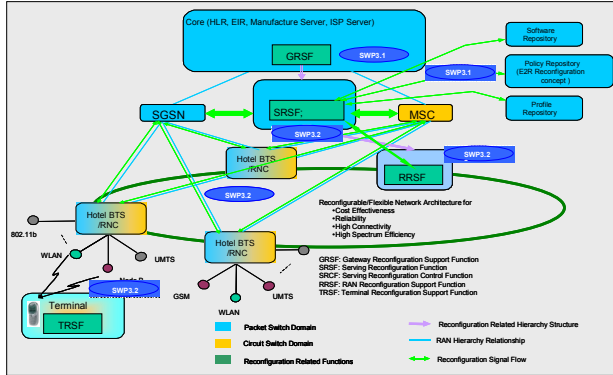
Core (HLR, EIR, Manufacture Server, ISP Server)

GRSF

SWP3.1

Software Repository

Policy Repository (E2R Reconfiguration concept )

SWP3.1

Profile Repository

SGSN

SRSF;

MSC

SWP3.2

Hotel BTS /RNC

SWP3.2

RRSF

SWP3.2

Reconfigurable/Flexible Network Architecture for
•Cost Effectiveness
•Reliability
•High Connectivity
•High Spectrum Efficiency

802.11b

Hotel BTS /RNC

UMTS

WLAN

Node B

SWP3.2

Hotel BTS /RNC

GSM

WLAN

UMTS

Terminal

TRSF

GRSF: Gateway Reconfiguration Support Function
SRSF: Serving Reconfiguration Function
SRCF: Serving Reconfiguration Control Function
RRSF: RAN Reconfiguration Support Function
TRSF: Terminal Reconfiguration Support Function

Packet Switch Domain

Circuit Switch Domain

Reconfiguration Related Functions

Reconfiguration Related Hierarchy Structure

RAN Hierarchy Relationship

Reconfiguration Signal Flow